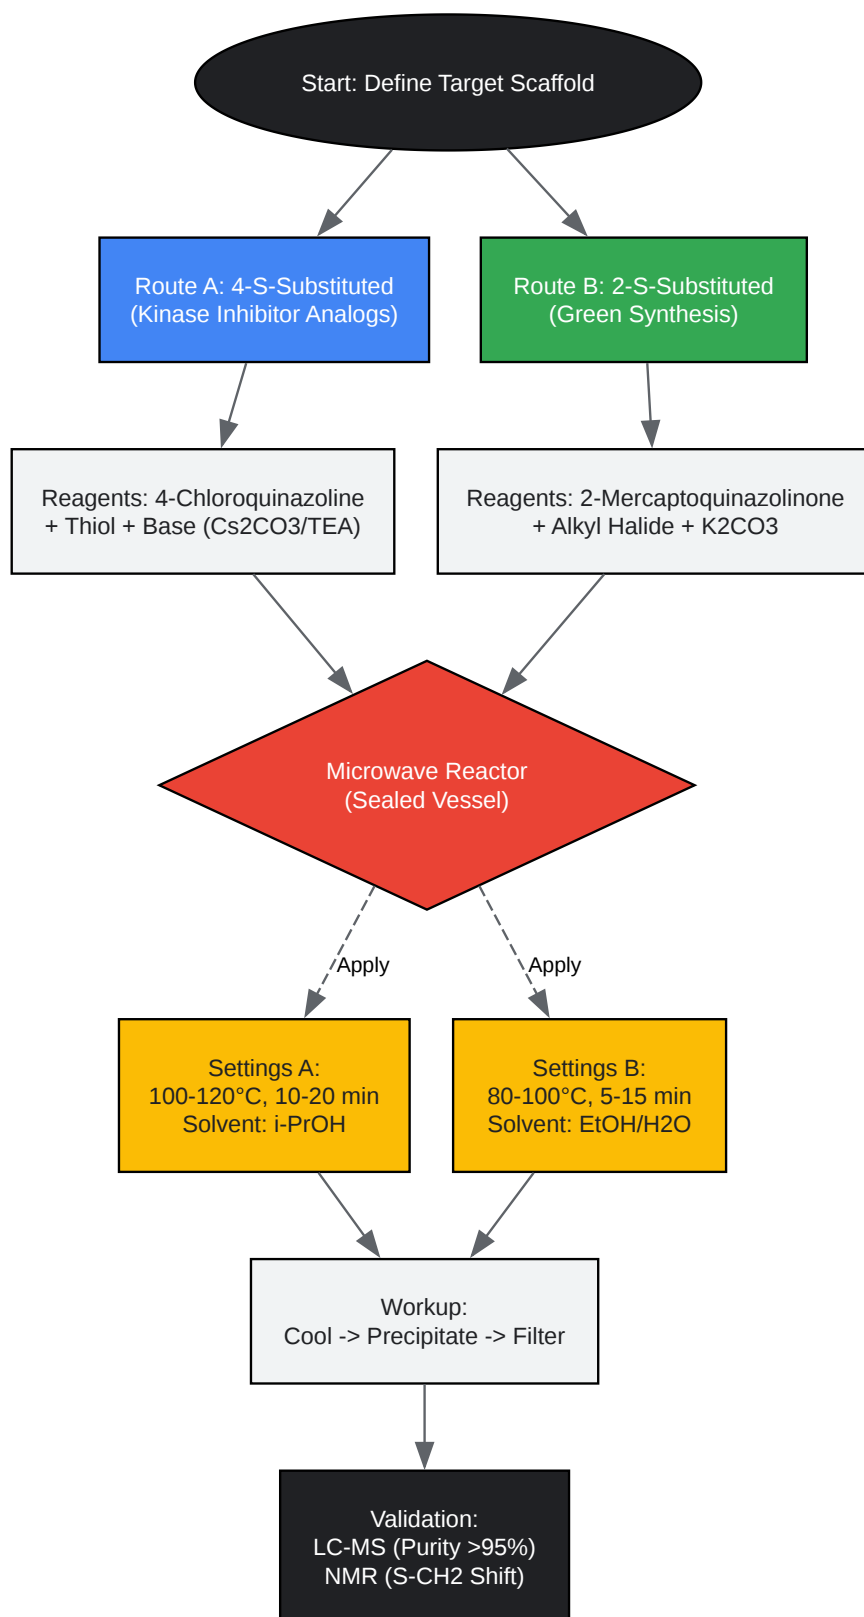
Start: Define Target Scaffold

Route A: 4-S-Substituted
(Kinase Inhibitor Analogs)

Route B: 2-S-Substituted
(Green Synthesis)

Reagents: 4-Chloroquinazoline
+ Thiol + Base (Cs2CO3/TEA)

Reagents: 2-Mercaptoquinazolinone
+ Alkyl Halide + K2CO3

Microwave Reactor
(Sealed Vessel)

Apply

Apply

Settings A:
100-120°C, 10-20 min
Solvent: i-PrOH

Settings B:
80-100°C, 5-15 min
Solvent: EtOH/H2O

Workup:
Cool -> Precipitate -> Filter

Validation:
LC-MS (Purity >95%)
NMR (S-CH2 Shift)